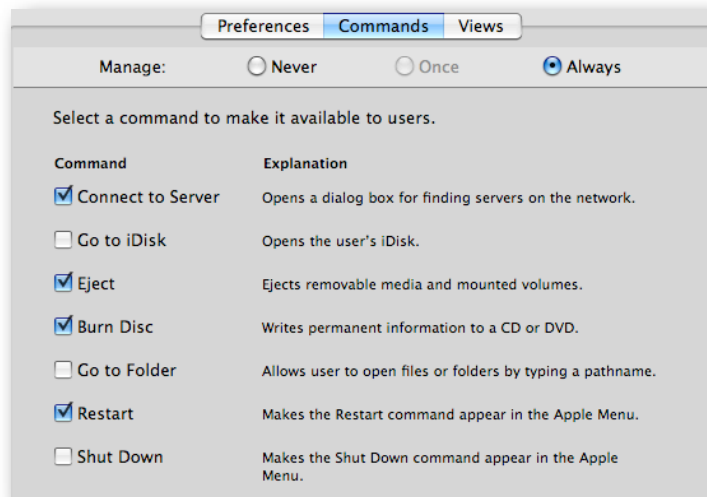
Preferences Commands Views

Manage: Never Once Always

Select a command to make it available to users.

| Command | Explanation |
|---|---|
| Connect to Server | Opens a dialog box for finding servers on the network. |
| Go to iDisk | Opens the user's iDisk. |
| Eject | Ejects removable media and mounted volumes. |
| Burn Disc | Writes permanent information to a CD or DVD. |
| Go to Folder | Allows user to open files or folders by typing a pathname. |
| Restart | Makes the Restart command appear in the Apple Menu. |
| Shut Down | Makes the Shut Down command appear in the Apple Menu. |